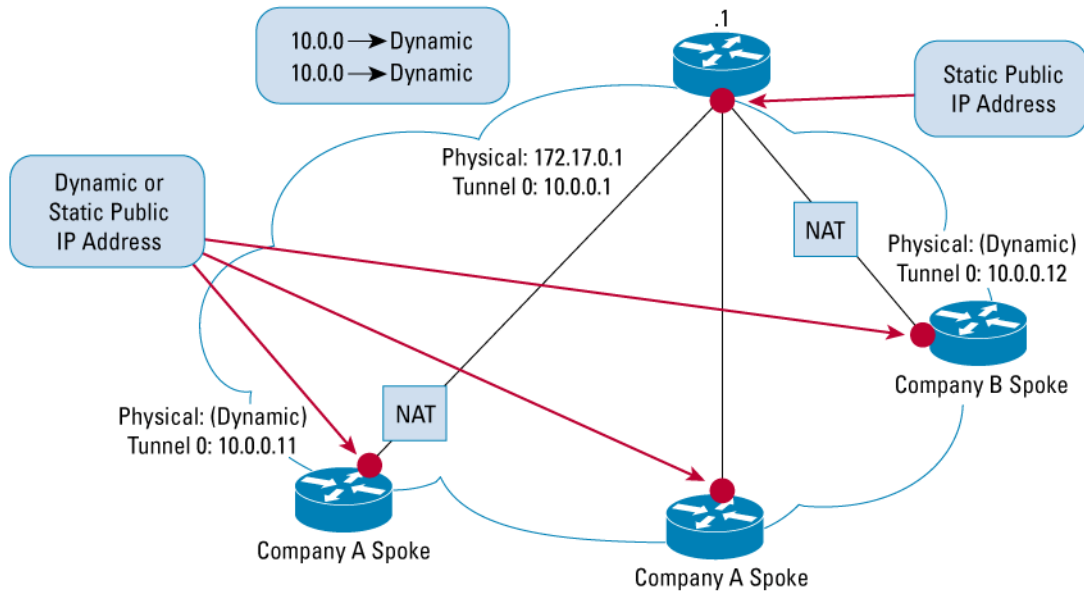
10.0.0 → Dynamic
10.0.0 → Dynamic

.1

Static Public IP Address

Dynamic or Static Public IP Address

Physical: 172.17.0.1
Tunnel 0: 10.0.0.1

NAT

Physical: (Dynamic)
Tunnel 0: 10.0.0.12

Company B Spoke

NAT

Physical: (Dynamic)
Tunnel 0: 10.0.0.11

Company A Spoke

Company A Spoke